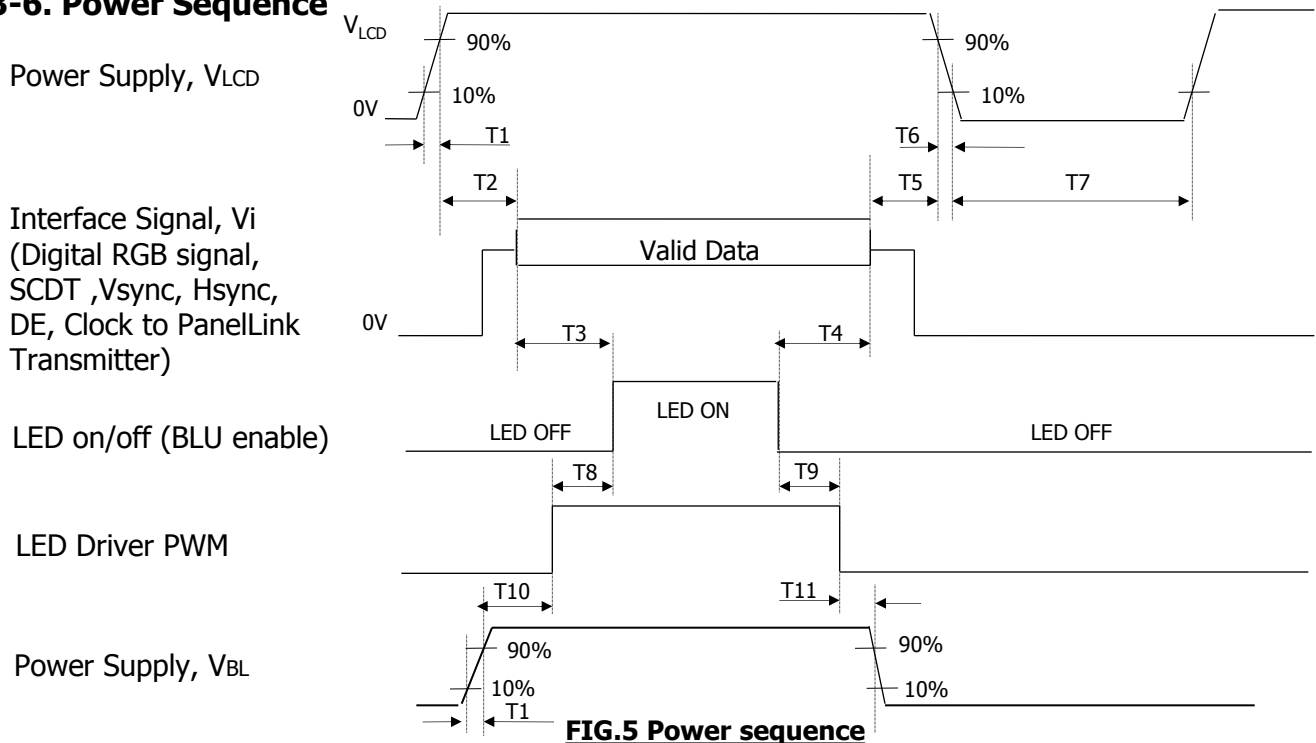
3-6. Power Sequence

Power Supply, VLCD

$V_{LCD}$

90%

10%

0V

T1

90%

10%

T6

T2

T5

T7

Interface Signal, Vi (Digital RGB signal, SCDT ,Vsync, Hsync, DE, Clock to PanelLink Transmitter)

Valid Data

0V

T3

T4

LED on/off (BLU enable)

LED OFF

LED ON

LED OFF

T8

T9

LED Driver PWM

T10

T11

Power Supply, VBL

90%

10%

T1

90%

10%

FIG.5 Power sequence